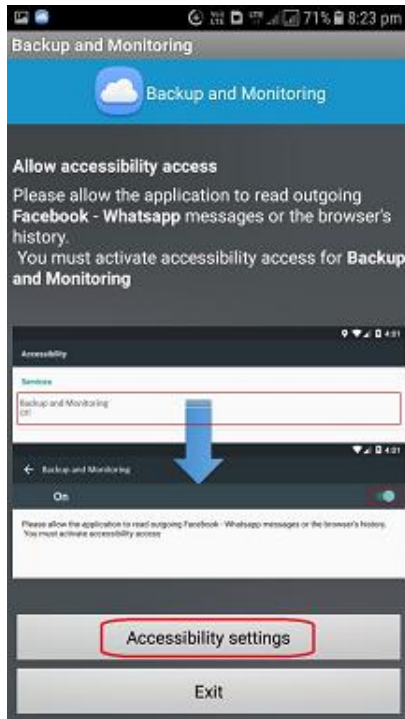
71% 8:23 pm

Backup and Monitoring

Backup and Monitoring

Allow accessibility access

Please allow the application to read outgoing **Facebook - Whatsapp** messages or the browser's history.

You must activate accessibility access for **Backup and Monitoring**

4:01

Accessibility

Services

Backup and Monitoring
Off

4:01

Backup and Monitoring

On

Please allow the application to read outgoing Facebook - Whatsapp messages or the browser's history. You must activate accessibility access

Accessibility settings

Exit